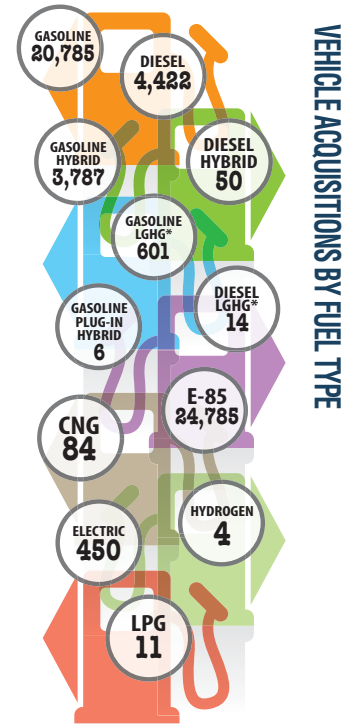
VEHICLE ACQUISITIONS BY FUEL TYPE

GASOLINE 20,785

DIESEL 4,422

GASOLINE HYBRID 3,787

DIESEL HYBRID 50

GASOLINE LGHG* 601

GASOLINE PLUG-IN HYBRID 6

DIESEL LGHG* 14

CNG 84

E-85 24,785

ELECTRIC 450

HYDROGEN 4

LPG 11